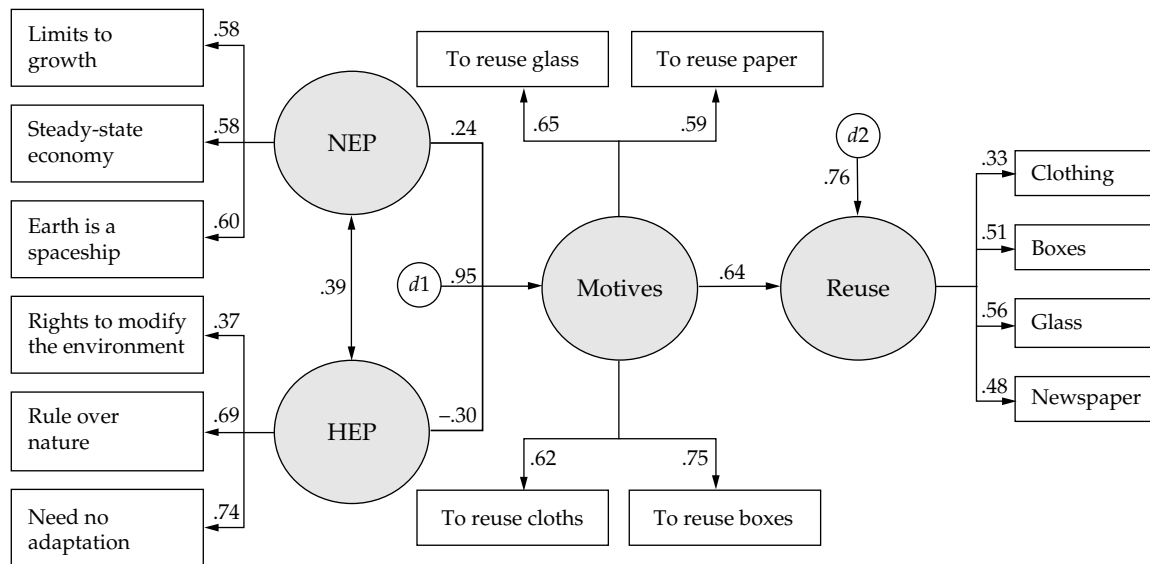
Limits to growth
.58
Steady-state economy
.58
Earth is a spaceship
.60
NEP
.24
To reuse glass
To reuse paper
.65
.59
$d2$
.76
.33
Clothing
.51
Boxes
.56
Glass
.48
Newspaper
.39
$d1$
.95
Motives
.64
Reuse
Rights to modify the environment
.37
Rule over nature
.69
Need no adaptation
.74
HEP
−.30
.62
.75
To reuse cloths
To reuse boxes